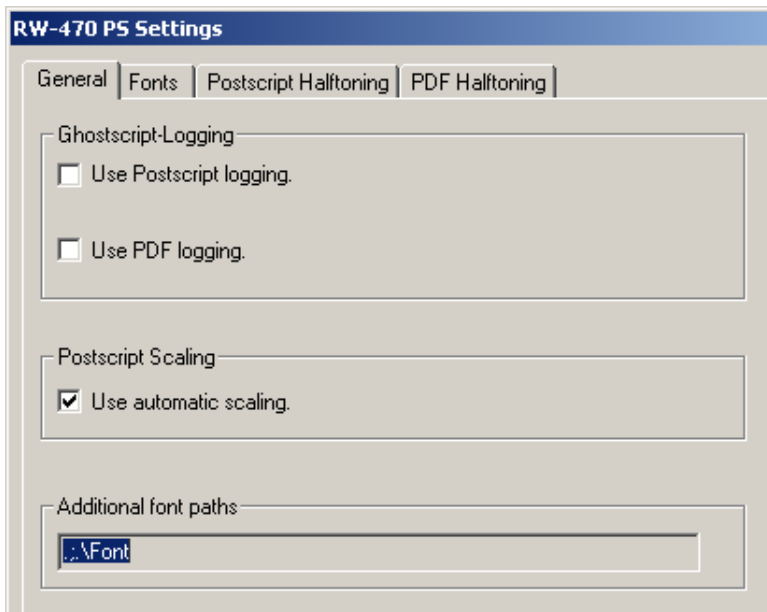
RW-470 PS Settings

General | Fonts | Postscript Halftoning | PDF Halftoning

Ghostscript-Logging

Use Postscript logging.

Use PDF logging.

Postscript Scaling

Use automatic scaling.

Additional font paths

.;.\Font